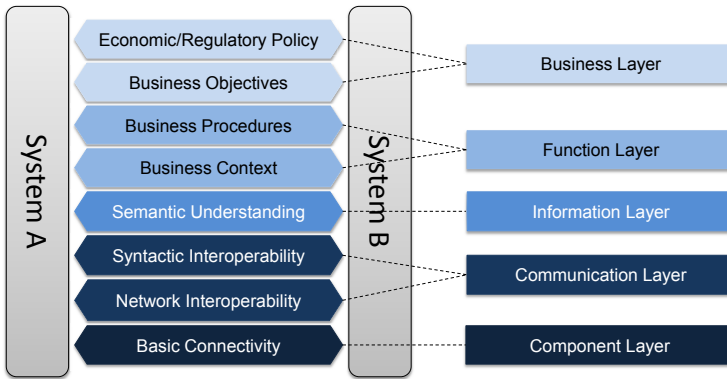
System A

Economic/Regulatory Policy
Business Objectives
Business Procedures
Business Context
Semantic Understanding
Syntactic Interoperability
Network Interoperability
Basic Connectivity

System B

Business Layer
Function Layer
Information Layer
Communication Layer
Component Layer